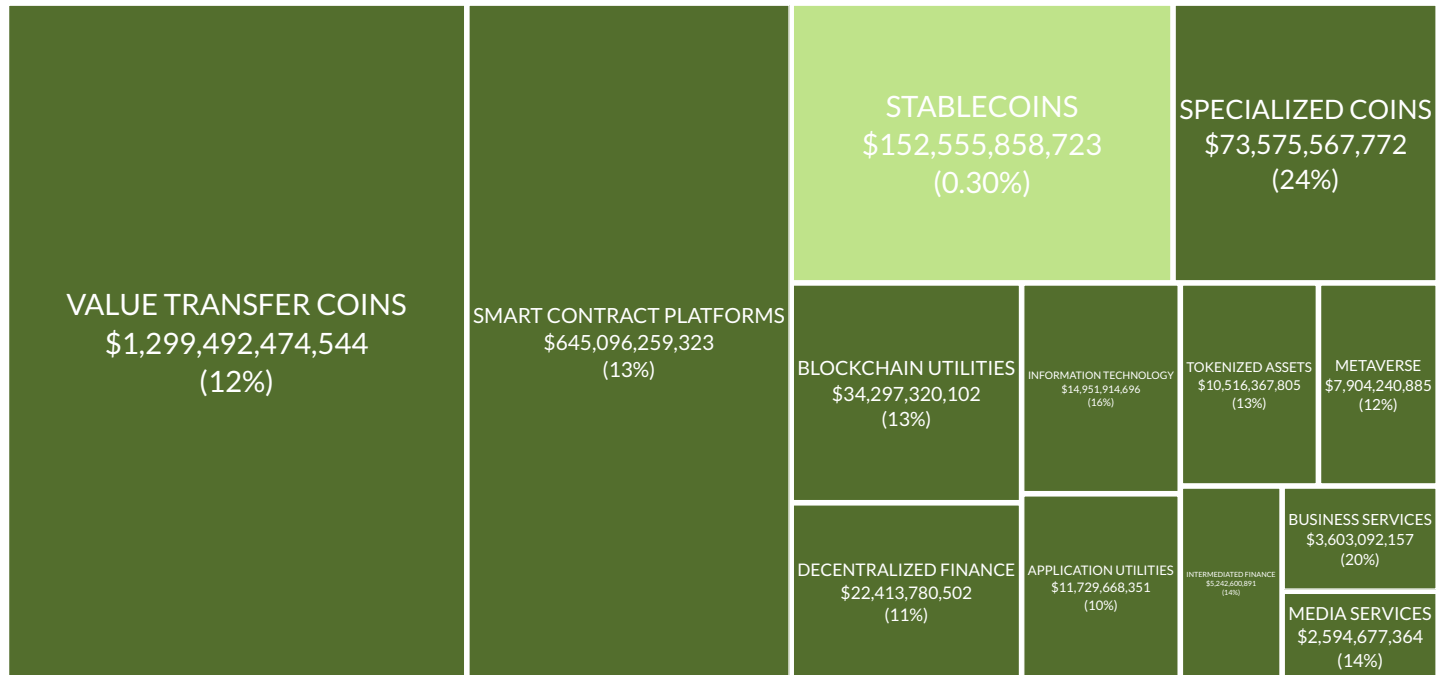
VALUE TRANSFER COINS
$1,299,492,474,544
(12%)

SMART CONTRACT PLATFORMS
$645,096,259,323
(13%)

STABLECOINS
$152,555,858,723
(0.30%)

SPECIALIZED COINS
$73,575,567,772
(24%)

BLOCKCHAIN UTILITIES
$34,297,320,102
(13%)

INFORMATION TECHNOLOGY
$14,951,914,696
(16%)

TOKENIZED ASSETS
$10,516,367,805
(13%)

METAVERSE
$7,904,240,885
(12%)

DECENTRALIZED FINANCE
$22,413,780,502
(11%)

APPLICATION UTILITIES
$11,729,668,351
(10%)

INTERMEDIATED FINANCE
$5,242,600,891
(14%)

BUSINESS SERVICES
$3,603,092,157
(20%)

MEDIA SERVICES
$2,594,677,364
(14%)